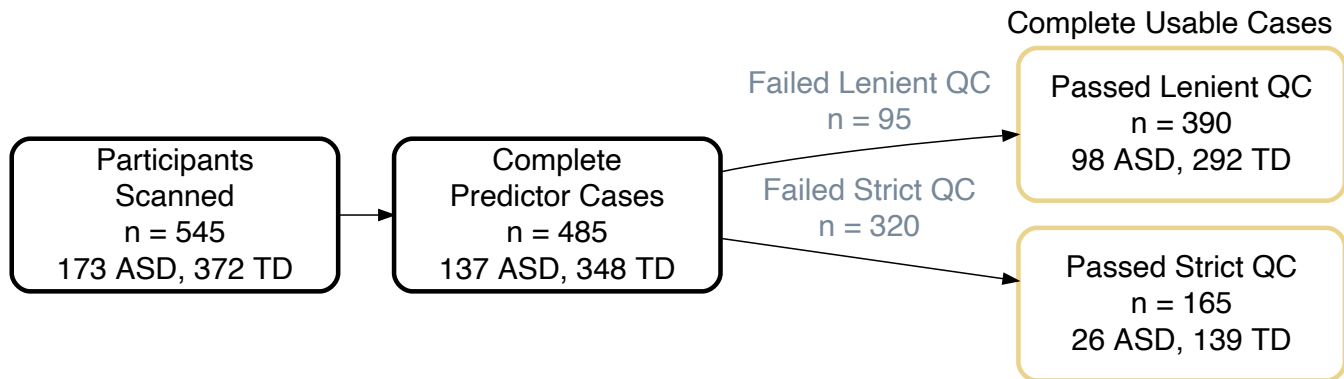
Participants
Scanned
n = 545
173 ASD, 372 TD

Complete
Predictor Cases
n = 485
137 ASD, 348 TD

Failed Lenient QC
n = 95

Failed Strict QC
n = 320

Complete Usable Cases

Passed Lenient QC
n = 390
98 ASD, 292 TD

Passed Strict QC
n = 165
26 ASD, 139 TD